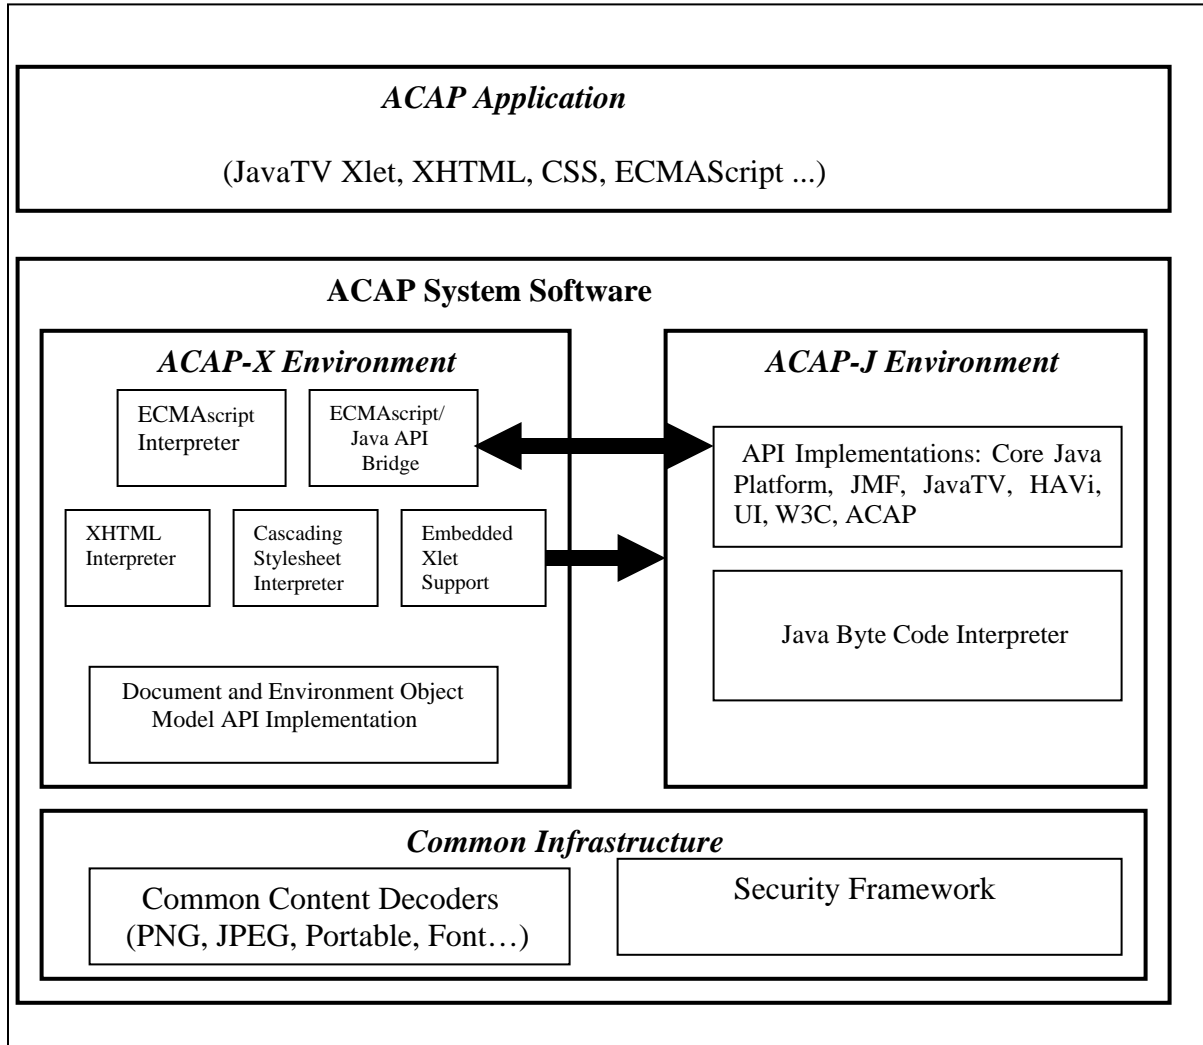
ACAP Application

(JavaTV Xlet, XHTML, CSS, ECMAScript ...)

ACAP System Software

ACAP-X Environment

ECMAscript Interpreter

ECMAscript/ Java API Bridge

XHTML Interpreter

Cascading Stylesheet Interpreter

Embedded Xlet Support

Document and Environment Object Model API Implementation

ACAP-J Environment

API Implementations: Core Java Platform, JMF, JavaTV, HAVi, UI, W3C, ACAP

Java Byte Code Interpreter

Common Infrastructure

Common Content Decoders (PNG, JPEG, Portable, Font…)

Security Framework